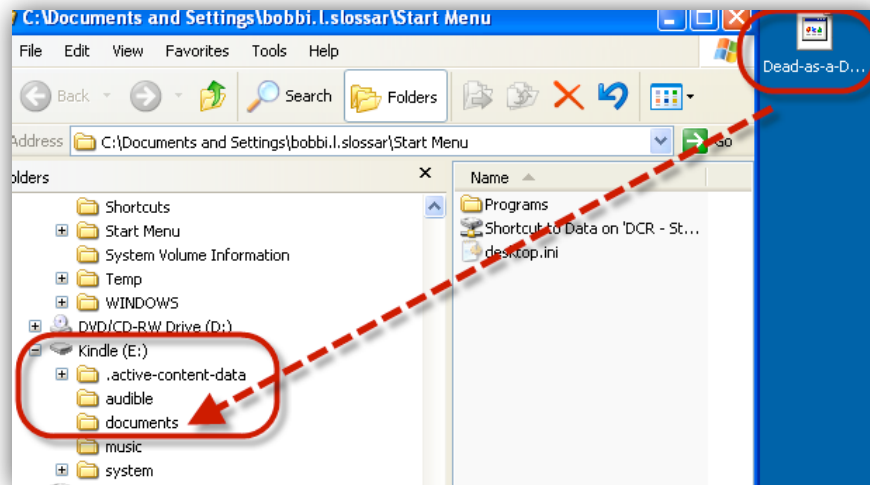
C:\Documents and Settings\bobbi.l.slossar\Start Menu

File Edit View Favorites Tools Help

Back Search Folders

Address C:\Documents and Settings\bobbi.l.slossar\Start Menu Go

olders

Shortcuts
Start Menu
System Volume Information
Temp
WINDOWS
DVD/CD-RW Drive (D:)
Kindle (E:)
.active-content-data
audible
documents
music
system

Name
Programs
Shortcut to Data on 'DCR - St...
desktop.ini

Dead-as-a-D...